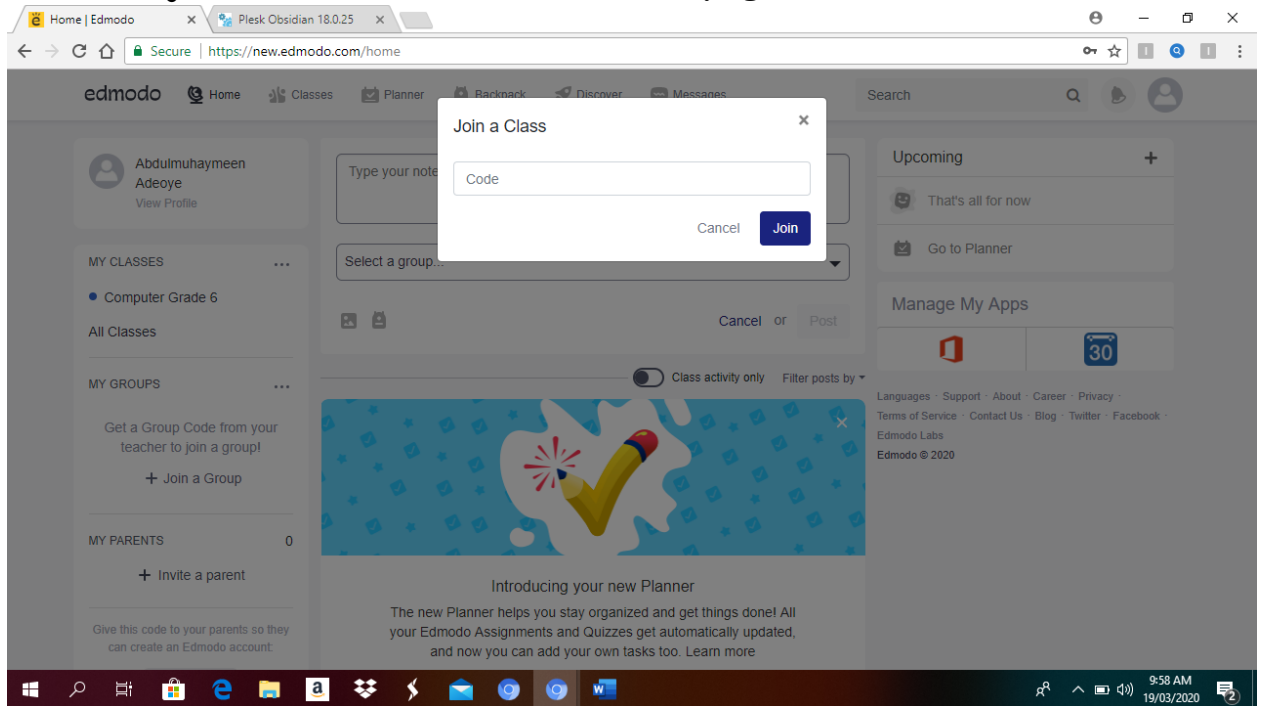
Home | Edmodo ×
Plesk Obsidian 18.0.25 ×

Secure | https://new.edmodo.com/home

edmodo Home Classes Planner Backpack Discover Messages Search

Join a Class ×
Code
Cancel Join

Abdulmuhaymeen Adeoye
View Profile

Type your note

Select a group...

Cancel or Post

MY CLASSES ...
Computer Grade 6
All Classes

MY GROUPS ...
Get a Group Code from your teacher to join a group!
+ Join a Group

MY PARENTS 0
+ Invite a parent

Give this code to your parents so they can create an Edmodo account:

Class activity only Filter posts by

Introducing your new Planner
The new Planner helps you stay organized and get things done! All your Edmodo Assignments and Quizzes get automatically updated, and now you can add your own tasks too. Learn more

Upcoming +
That's all for now
Go to Planner

Manage My Apps
30

Languages · Support · About · Career · Privacy · Terms of Service · Contact Us · Blog · Twitter · Facebook · Edmodo Labs
Edmodo © 2020

9:58 AM
19/03/2020